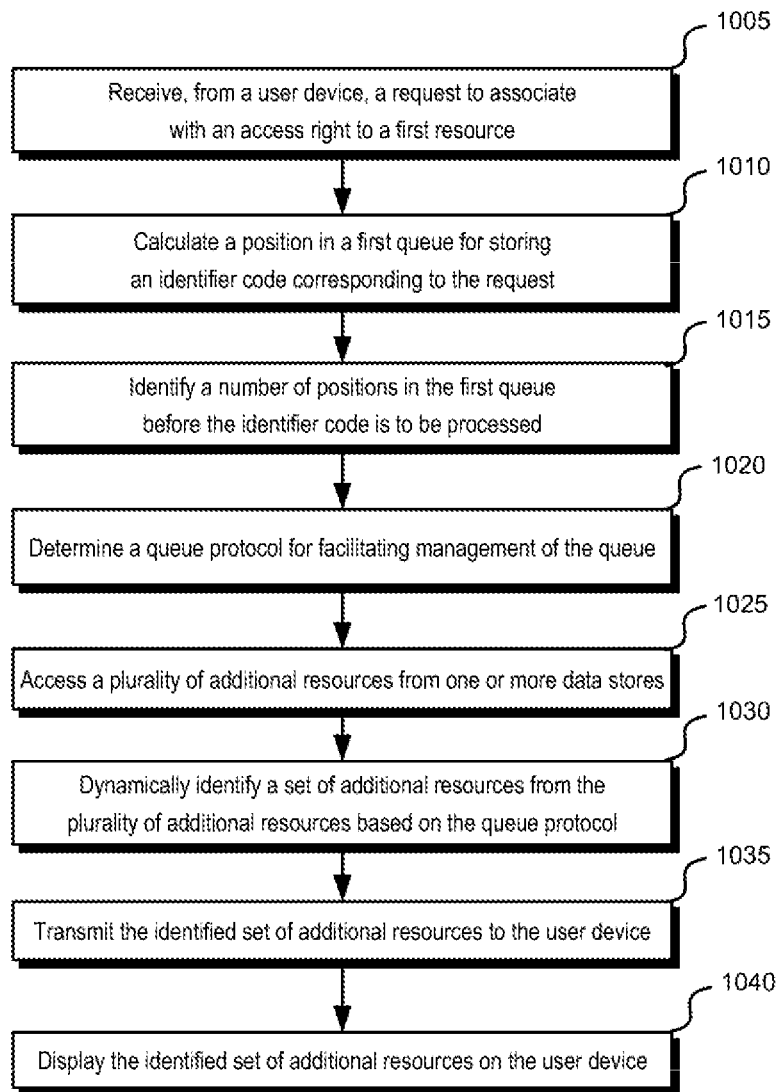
1005

Receive, from a user device, a request to associate with an access right to a first resource

1010

Calculate a position in a first queue for storing an identifier code corresponding to the request

1015

Identify a number of positions in the first queue before the identifier code is to be processed

1020

Determine a queue protocol for facilitating management of the queue

1025

Access a plurality of additional resources from one or more data stores

1030

Dynamically identify a set of additional resources from the plurality of additional resources based on the queue protocol

1035

Transmit the identified set of additional resources to the user device

1040

Display the identified set of additional resources on the user device